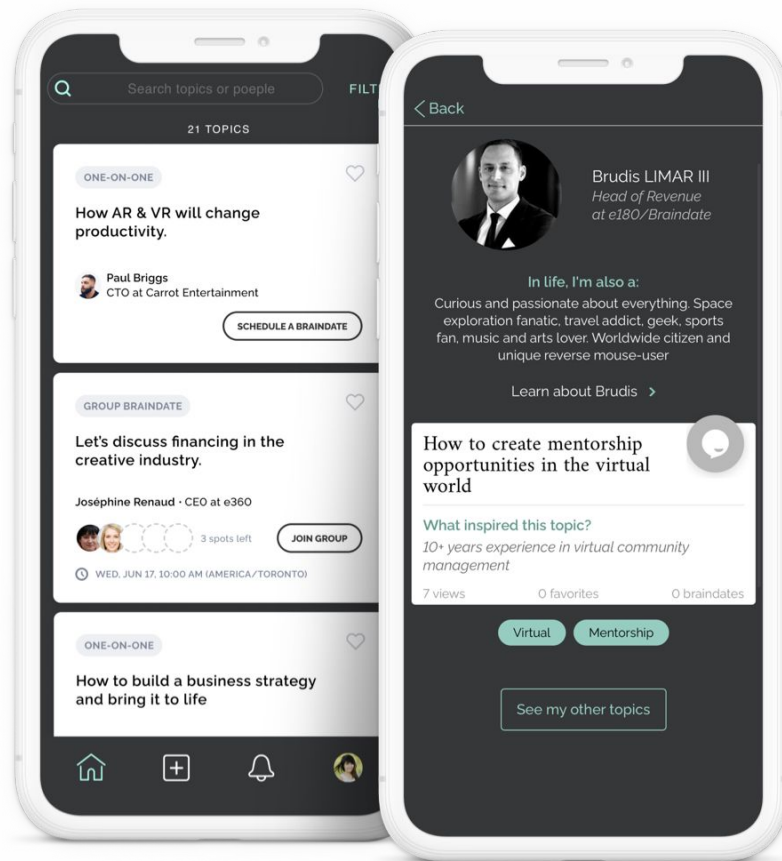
Search topics or poeple

FILT

21 TOPICS

ONE-ON-ONE

How AR & VR will change productivity.

Paul Briggs
CTO at Carrot Entertainment

SCHEDULE A BRAINDATE

GROUP BRAINDATE

Let's discuss financing in the creative industry.

Joséphine Renaud · CEO at e360

3 spots left

JOIN GROUP

WED, JUN 17, 10:00 AM (AMERICA/TORONTO)

ONE-ON-ONE

How to build a business strategy and bring it to life

Back

Brudis LIMAR III
Head of Revenue at e180/Braindate

In life, I'm also a:

Curious and passionate about everything. Space exploration fanatic, travel addict, geek, sports fan, music and arts lover. Worldwide citizen and unique reverse mouse-user

Learn about Brudis >

How to create mentorship opportunities in the virtual world

What inspired this topic?

10+ years experience in virtual community management

7 views

0 favorites

0 braindates

Virtual

Mentorship

See my other topics